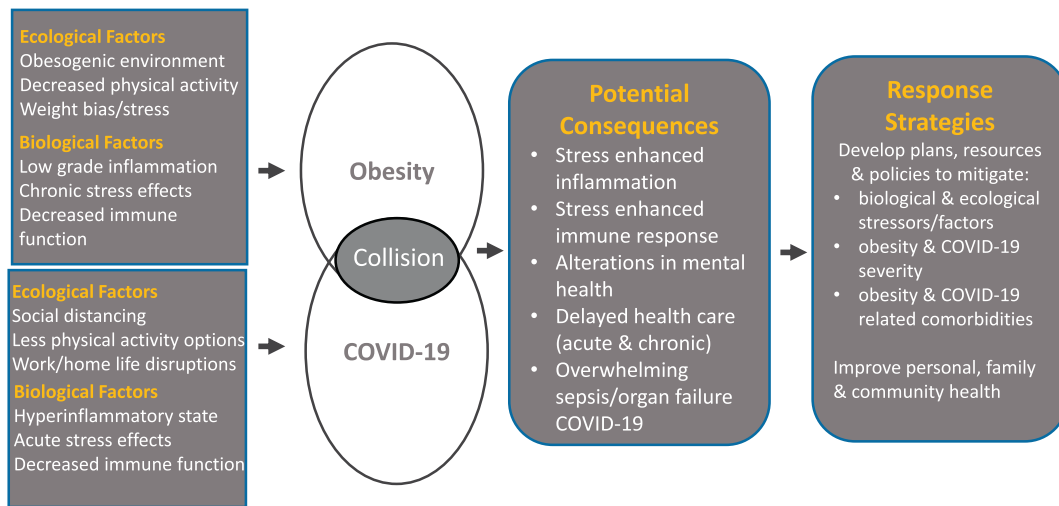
Ecological Factors
Obesogenic environment
Decreased physical activity
Weight bias/stress

Biological Factors
Low grade inflammation
Chronic stress effects
Decreased immune function

Ecological Factors
Social distancing
Less physical activity options
Work/home life disruptions

Biological Factors
Hyperinflammatory state
Acute stress effects
Decreased immune function

Obesity

Collision

COVID-19

Potential Consequences

- Stress enhanced inflammation
- Stress enhanced immune response
- Alterations in mental health
- Delayed health care (acute & chronic)
- Overwhelming sepsis/organ failure COVID-19

Response Strategies

Develop plans, resources & policies to mitigate:

- biological & ecological stressors/factors
- obesity & COVID-19 severity
- obesity & COVID-19 related comorbidities

Improve personal, family & community health